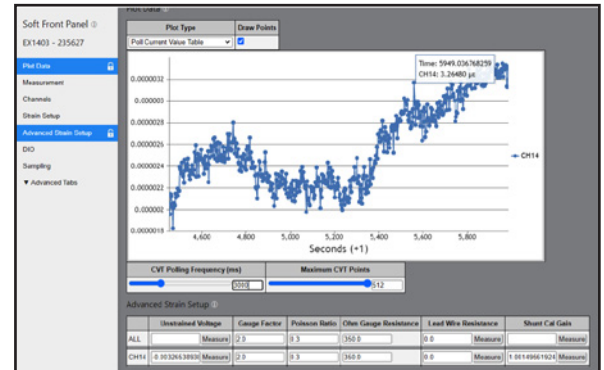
Soft Front Panel ⓘ

EX1403 - 235627

Plot Data

Measurement

Channels

Strain Setup

Advanced Strain Setup

DIO

Sampling

▼ Advanced Tabs

Plot Data

| Plot Type | Draw Points |
|---|---|
| Poll Current Value Table | ☑ |

Time: 5949.036768259
CH14: 3.26480 µε

0.0000032
0.000003
0.0000028
0.0000026
0.0000024
0.0000022
0.000002
0.0000018

4,600 4,800 5,000 5,200 5,400 5,600 5,800

Seconds (+1)

CH14

| CVT Polling Frequency (ms) | Maximum CVT Points |
|---|---|
| 5000 | 512 |

Advanced Strain Setup ⓘ

| | Unstrained Voltage | Gauge Factor | Poisson Ratio | Ohm Gauge Resistance | Lead Wire Resistance | Shunt Cal Gain |
|---|---|---|---|---|---|---|
| ALL | Measure | 2.0 | 0.3 | 350.0 | 0.0 Measure | Measure |
| CH14 | -0.00326638936 Measure | 2.0 | 0.3 | 350.0 | 0.0 Measure | 1.00149661924 Measure |